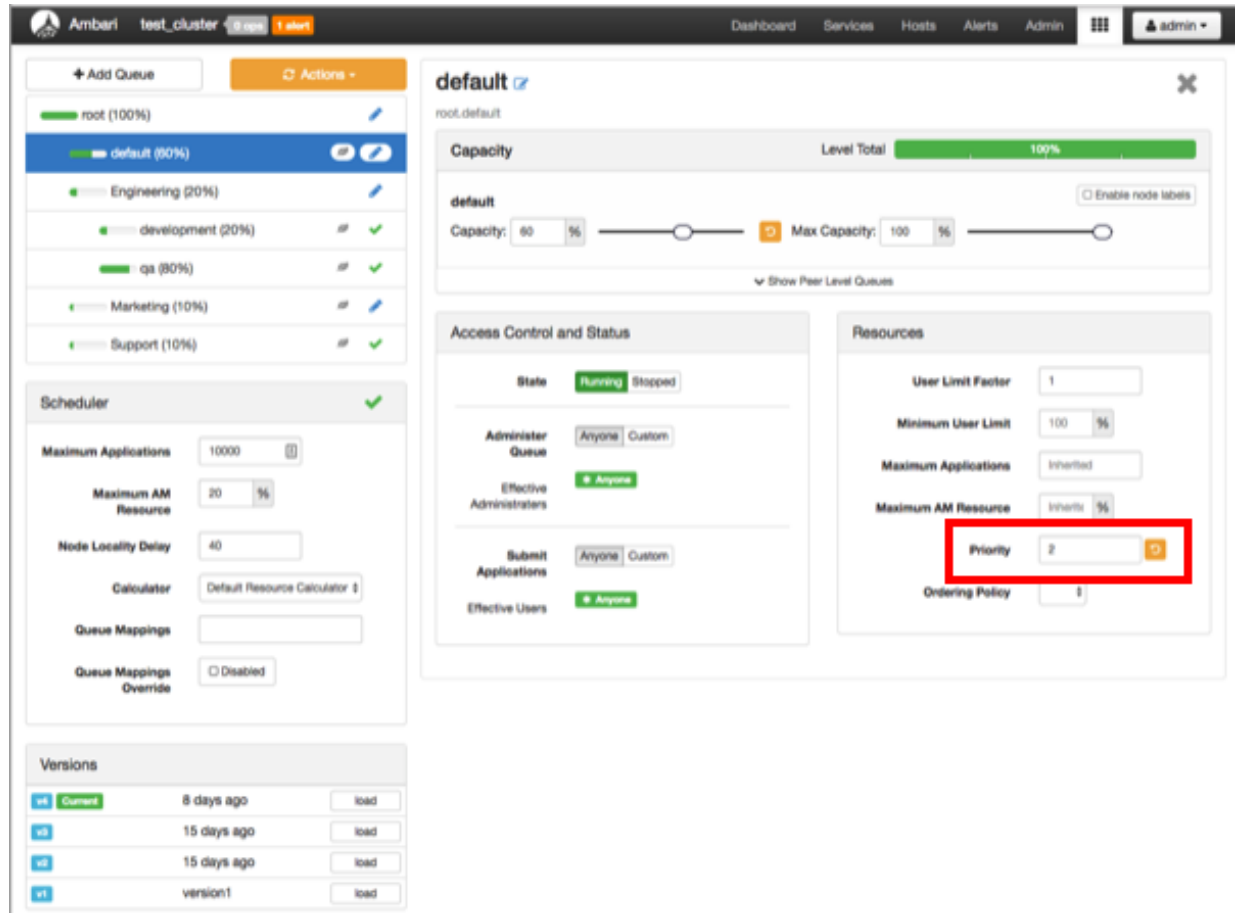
Ambari test_cluster 0 ops 1 alert

Dashboard Services Hosts Alerts Admin admin

+ Add Queue
Actions

root (100%)
default (60%)
Engineering (20%)
development (20%)
qa (80%)
Marketing (10%)
Support (10%)

Scheduler

Maximum Applications 10000
Maximum AM Resource 20 %
Node Locality Delay 40
Calculator Default Resource Calculator
Queue Mappings
Queue Mappings Override Disabled

Versions

| | | |
|---|---|---|
| v4 Current | 8 days ago | load |
| v3 | 15 days ago | load |
| v2 | 15 days ago | load |
| v1 | version1 | load |

default
root.default

Capacity
Level Total 100%

default
Enable node labels
Capacity: 60 %
Max Capacity: 100 %
Show Peer Level Queues

Access Control and Status

State Running Stopped

Administer Queue Anyone Custom
Effective Administrators Anyone

Submit Applications Anyone Custom
Effective Users Anyone

Resources

User Limit Factor 1
Minimum User Limit 100 %
Maximum Applications Inherited
Maximum AM Resource Inherite %
Priority 2
Ordering Policy